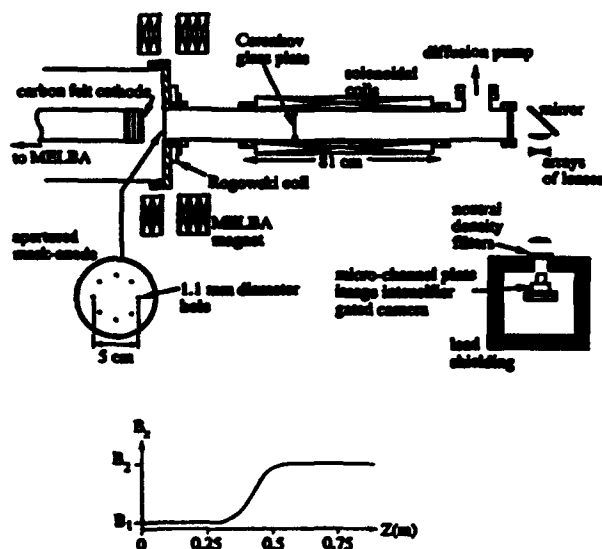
Cerenkov glass plate

diffusion pump

solenoidal coils

carbon felt cathode

mirror

to MELBA

81 cm

arrays of lenses

Rogowski coil

MELBA magnet

neutral density filters

apertured mask-anode

micro-channel plate image intensifier gated camera

1.1 mm diameter hole

5 cm

lead shielding

$B_z$

$B_2$

$B_1$

Z(m)

0

0.25

0.5

0.75